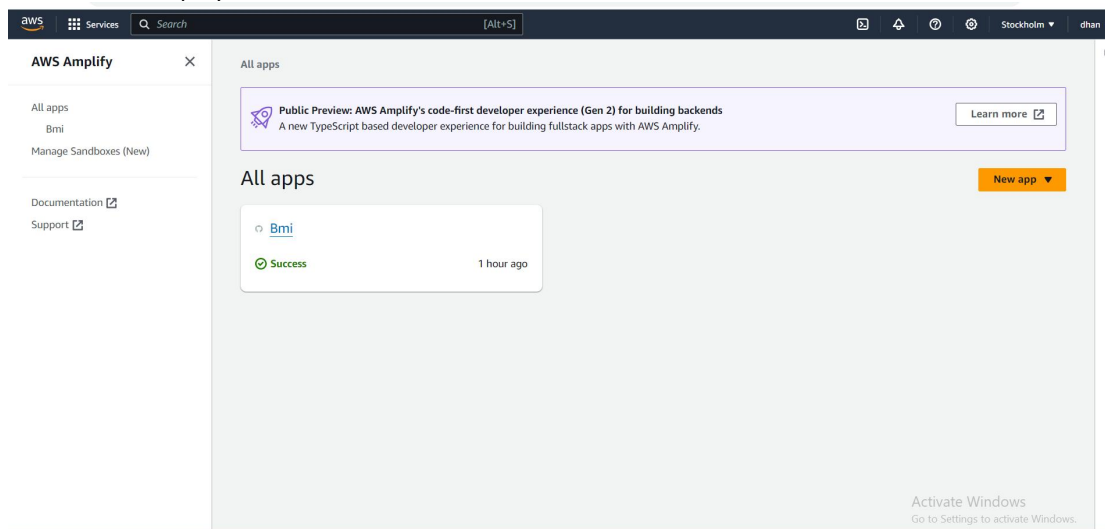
aws Services Search [Alt+S] Stockholm ▼ dhan

AWS Amplify ×

All apps
Bmi
Manage Sandboxes (New)

Documentation
Support

All apps

Public Preview: AWS Amplify's code-first developer experience (Gen 2) for building backends
A new TypeScript based developer experience for building fullstack apps with AWS Amplify.

Learn more

All apps

New app ▼

Bmi

Success

1 hour ago

Activate Windows
Go to Settings to activate Windows.